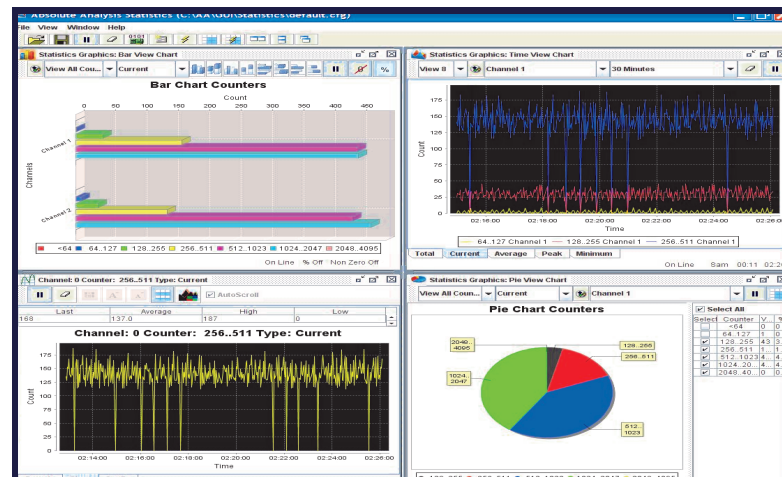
Absolute Analysis Statistics (C:\AA\GUI\Statistics\default.cfg)

File View Window Help

Statistics Graphics: Bar View Chart

View All Cou... Current

Bar Chart Counters

Count

0 50 100 150 200 250 300 350 400 450

Channels

Channel 1

Channel 2

<64 64..127 128..255 256..511 512..1023 1024..2047 2048..4095

On Line % Off Non Zero Off

Statistics Graphics: Time View Chart

View 0 Channel 1 30 Minutes

Count

175 150 125 100 75 50 25 0

02:16:00 02:18:00 02:20:00 02:22:00 02:24:00 02:26:00

Time

64..127 Channel 1 128..255 Channel 1 256..511 Channel 1

Total Current Average Peak Minimum

On Line 5sm 00:11 02:2

Channel: 0 Counter: 256..511 Type: Current

AutoScroll

| Last | Average | High | Low |
|---|---|---|---|
| 168 | 137.0 | 187 | 0 |

Channel: 0 Counter: 256..511 Type: Current

Count

175 150 125 100 75 50 25 0

02:14:00 02:16:00 02:18:00 02:20:00 02:22:00 02:24:00 02:26:00

Time

Statistics Graphics: Pie View Chart

View All Cou... Current Channel 1

Pie Chart Counters

2048..4095

128..255

256..511

1024..2047

512..1023

Select All

| Select | Counter | V | S |
|---|---|---|---|
| | <64 | 0 | 0 |
| | 64..127 | 1 | 0 |
| ✔ | 128..255 | 43 | 3 |
| ✔ | 256..511 | 1 | 1 |
| ✔ | 512..1023 | 4 | 4 |
| ✔ | 1024..20... | 4 | 4 |
| ✔ | 2048..40... | 0 | 0 |